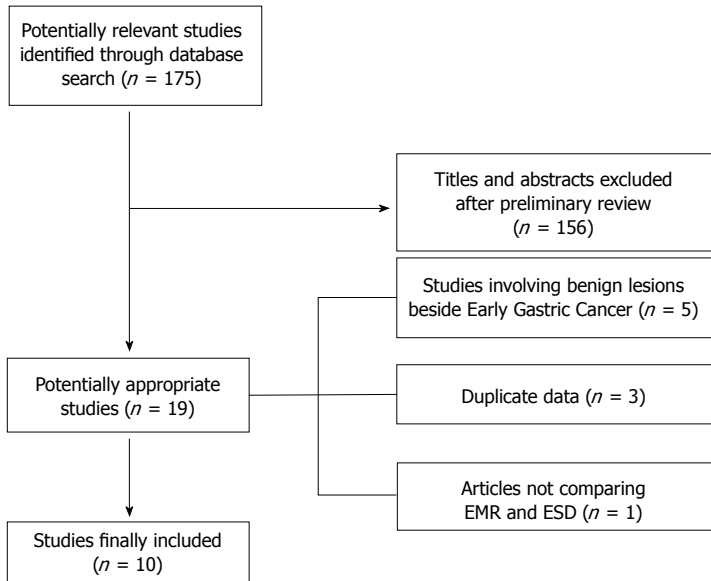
Potentially relevant studies identified through database search ($n$ = 175)

Titles and abstracts excluded after preliminary review ($n$ = 156)

Studies involving benign lesions beside Early Gastric Cancer ($n$ = 5)

Potentially appropriate studies ($n$ = 19)

Duplicate data ($n$ = 3)

Articles not comparing EMR and ESD ($n$ = 1)

Studies finally included ($n$ = 10)